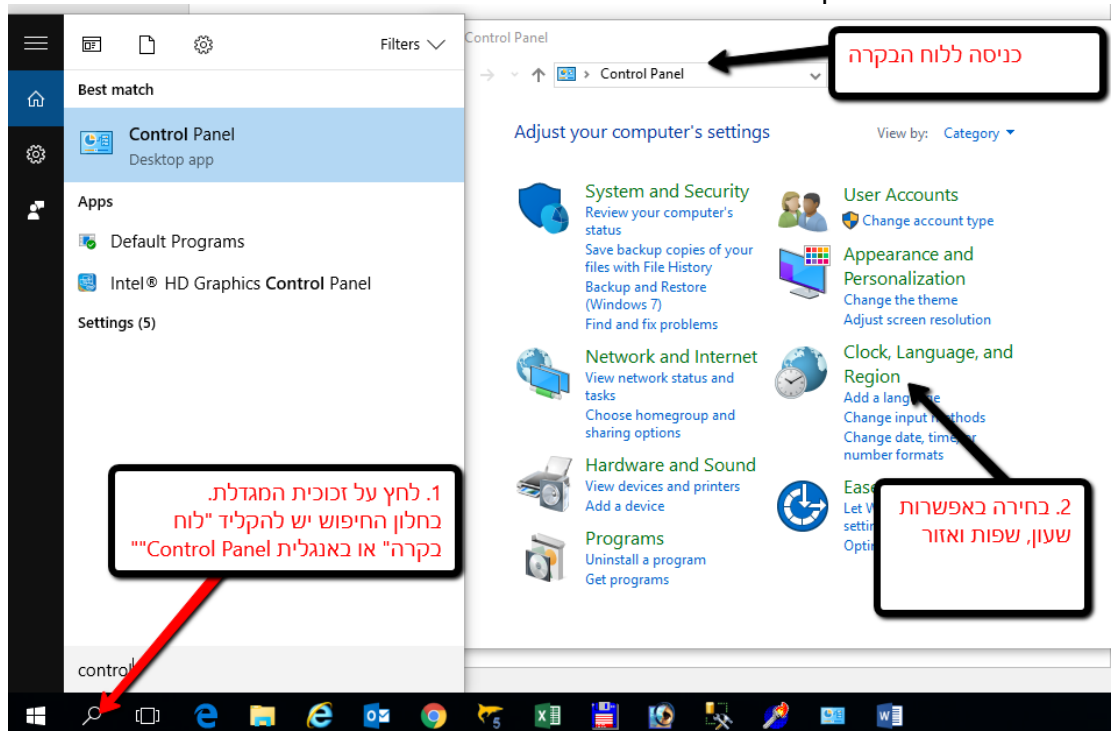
Filters

Best match

Control Panel
Desktop app

Apps

Default Programs

Intel® HD Graphics Control Panel

Settings (5)

control

Control Panel

Control Panel

כניסה ללוח הבקרה

Adjust your computer's settings

View by: Category

System and Security
Review your computer's status
Save backup copies of your files with File History
Backup and Restore (Windows 7)
Find and fix problems

User Accounts
Change account type

Appearance and Personalization
Change the theme
Adjust screen resolution

Network and Internet
View network status and tasks
Choose homegroup and sharing options

Clock, Language, and Region
Add a lang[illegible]
Change input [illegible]thods
Change date, time, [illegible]r number formats

Hardware and Sound
View devices and printers
Add a device

Eas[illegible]
Let W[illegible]
setti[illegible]
Optim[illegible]

Programs
Uninstall a program
Get programs

1. לחץ על זכוכית המגדלת. בחלון החיפוש יש להקליד "לוח בקרה" או באנגלית Control Panel""

2. בחירה באפשרות שעון, שפות ואזור